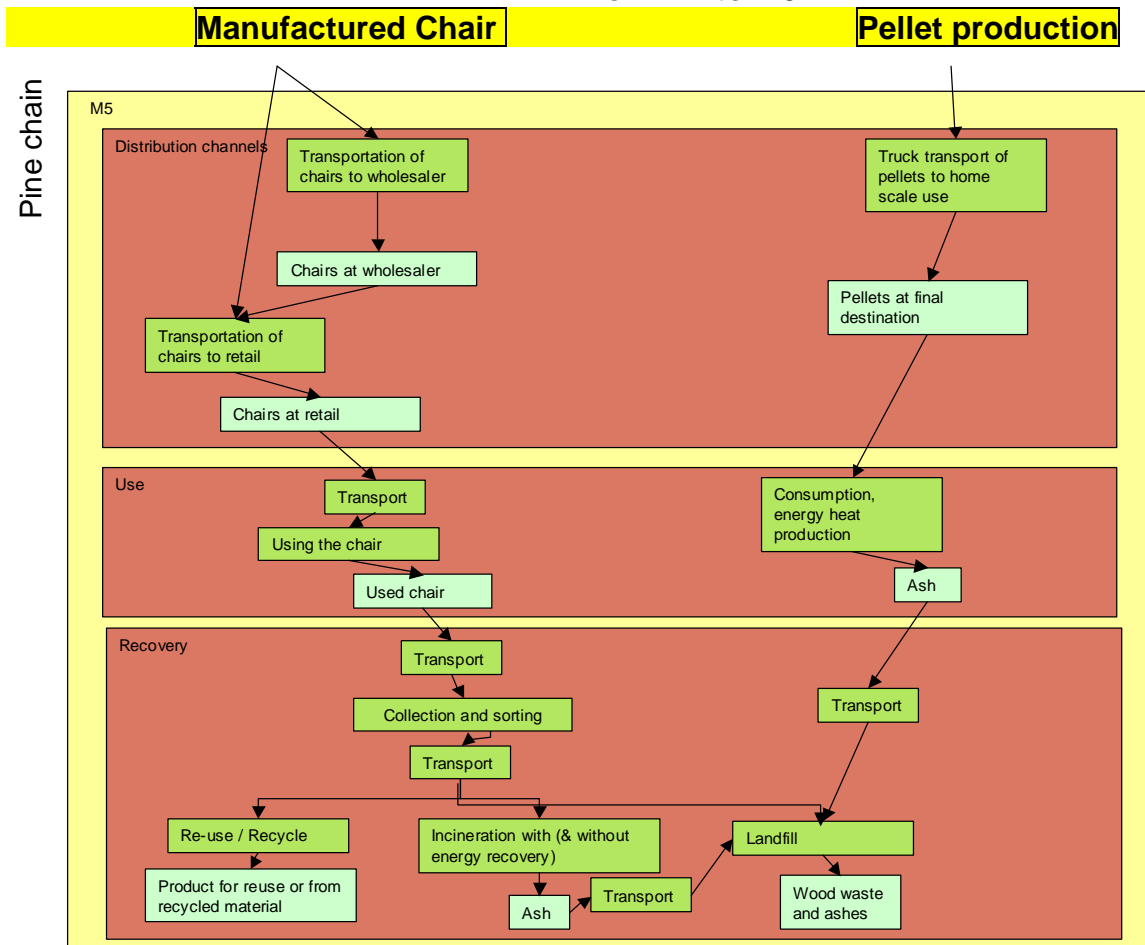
Manufactured Chair

Pellet production

Pine chain

M5

Distribution channels

Transportation of chairs to wholesaler

Chairs at wholesaler

Transportation of chairs to retail

Chairs at retail

Truck transport of pellets to home scale use

Pellets at final destination

Use

Transport

Using the chair

Used chair

Consumption, energy heat production

Ash

Recovery

Transport

Collection and sorting

Transport

Transport

Re-use / Recycle

Product for reuse or from recycled material

Incineration with (& without energy recovery)

Ash

Transport

Landfill

Wood waste and ashes